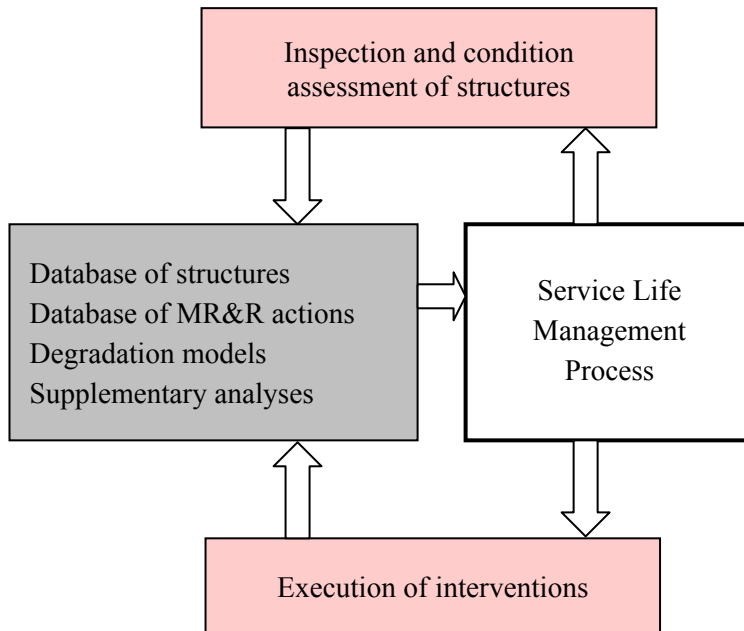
Inspection and condition assessment of structures

Database of structures
Database of MR&R actions
Degradation models
Supplementary analyses

Service Life Management Process

Execution of interventions